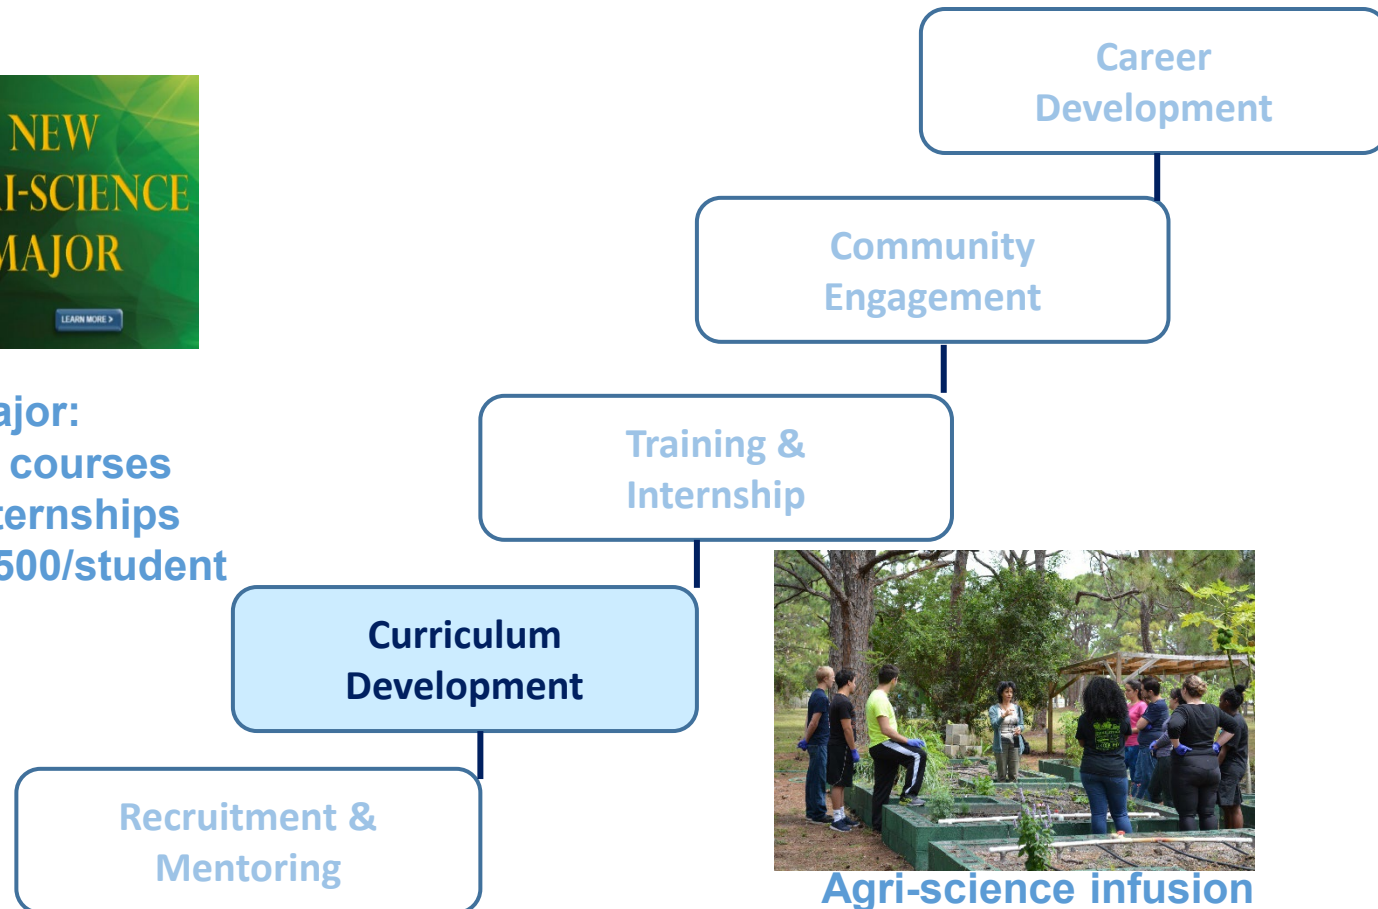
NEW
I-SCIENCE
MAJOR
LEARN MORE >

ajor:
courses
ernships
500/student

Career Development

Community Engagement

Training & Internship

Curriculum Development

Recruitment & Mentoring

Agri-science infusion